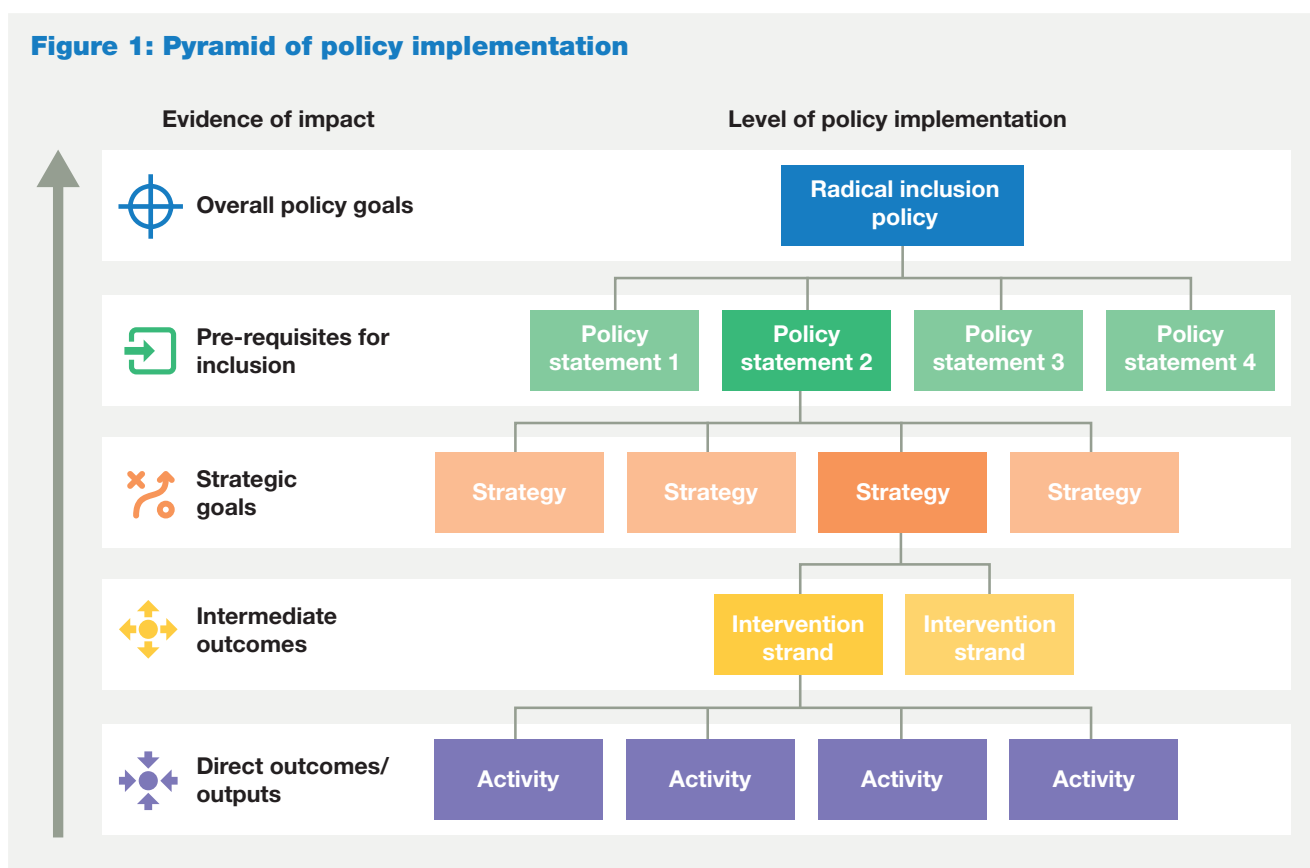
Figure 1: Pyramid of policy implementation

Evidence of impact

Level of policy implementation

Overall policy goals

Radical inclusion policy

Pre-requisites for inclusion

Policy statement 1

Policy statement 2

Policy statement 3

Policy statement 4

Strategic goals

Strategy

Strategy

Strategy

Strategy

Intermediate outcomes

Intervention strand

Intervention strand

Direct outcomes/ outputs

Activity

Activity

Activity

Activity